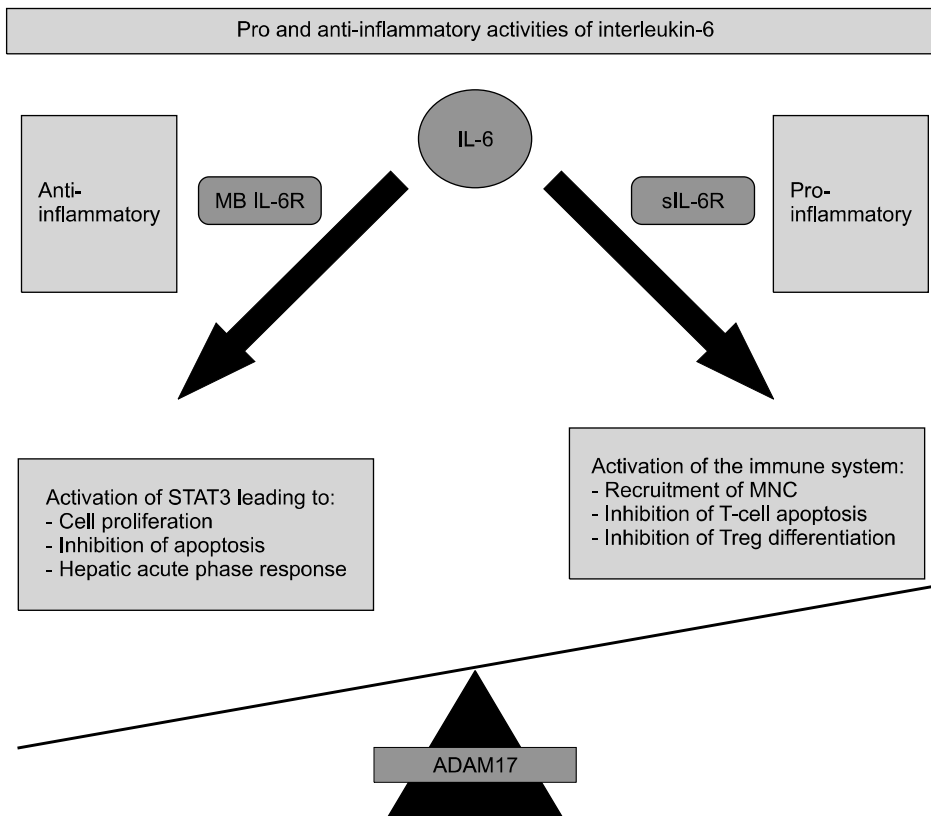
Pro and anti-inflammatory activities of interleukin-6

IL-6

Anti-inflammatory

MB IL-6R

sIL-6R

Pro-inflammatory

Activation of STAT3 leading to:
- Cell proliferation
- Inhibition of apoptosis
- Hepatic acute phase response

Activation of the immune system:
- Recruitment of MNC
- Inhibition of T-cell apoptosis
- Inhibition of Treg differentiation

ADAM17